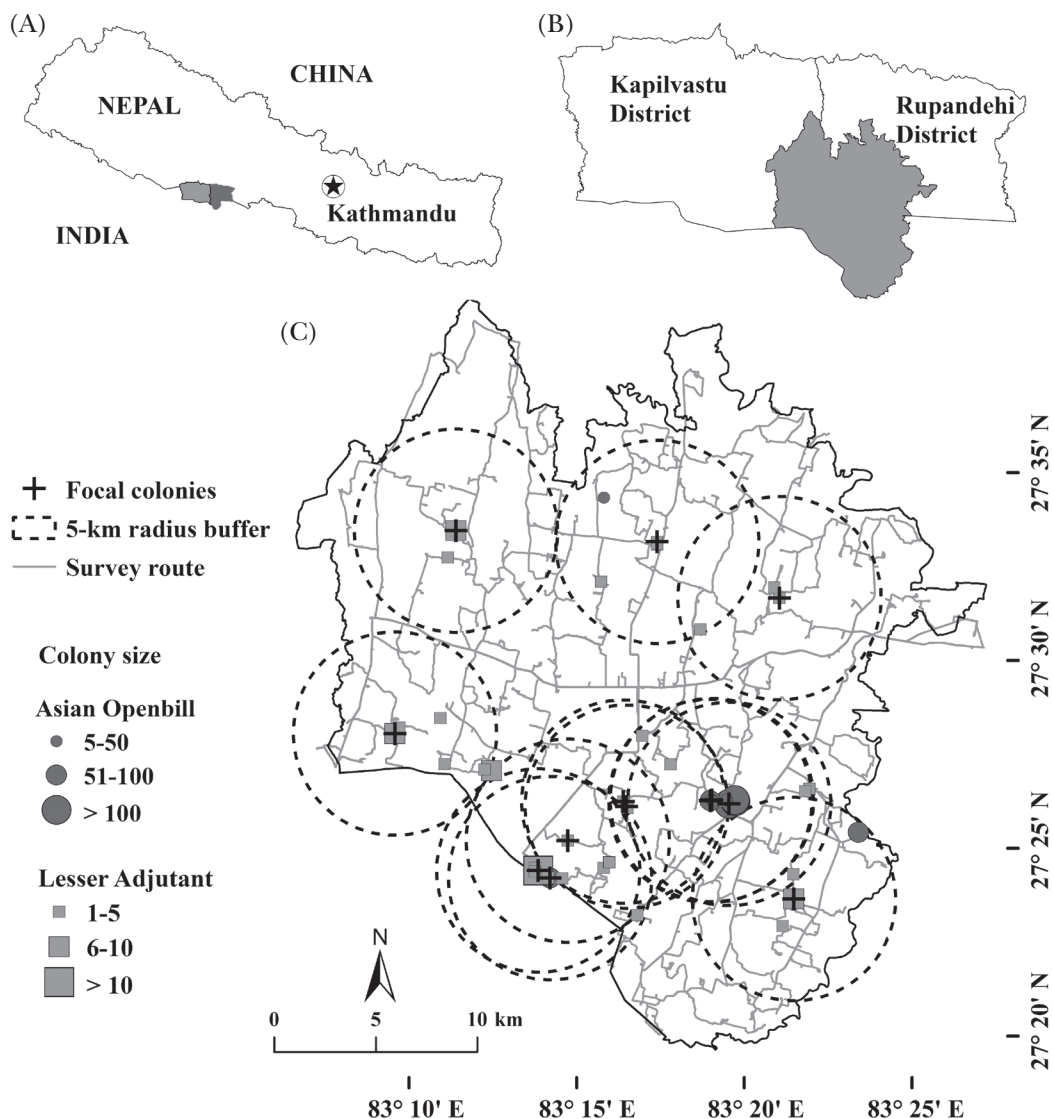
(A)

NEPAL

CHINA

INDIA

Kathmandu

(B)

Kapilvastu District

Rupandehi District

(C)

Focal colonies

5-km radius buffer

Survey route

Colony size

Asian Openbill

5-50

51-100

> 100

Lesser Adjutant

1-5

6-10

> 10

N

0

5

10 km

27° 35′ N

27° 30′ N

27° 25′ N

27° 20′ N

83° 10′ E

83° 15′ E

83° 20′ E

83° 25′ E